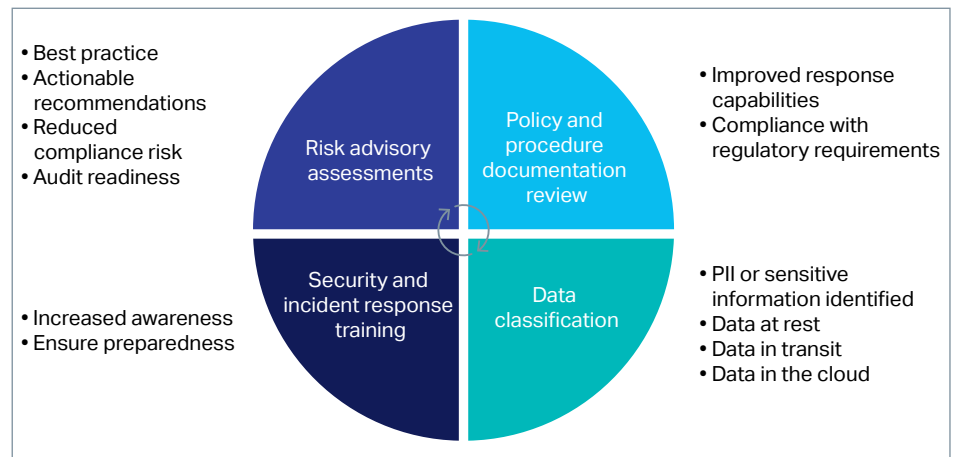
• Best practice
• Actionable recommendations
• Reduced compliance risk
• Audit readiness

Risk advisory assessments

Policy and procedure documentation review

• Improved response capabilities
• Compliance with regulatory requirements

• Increased awareness
• Ensure preparedness

Security and incident response training

Data classification

• PII or sensitive information identified
• Data at rest
• Data in transit
• Data in the cloud